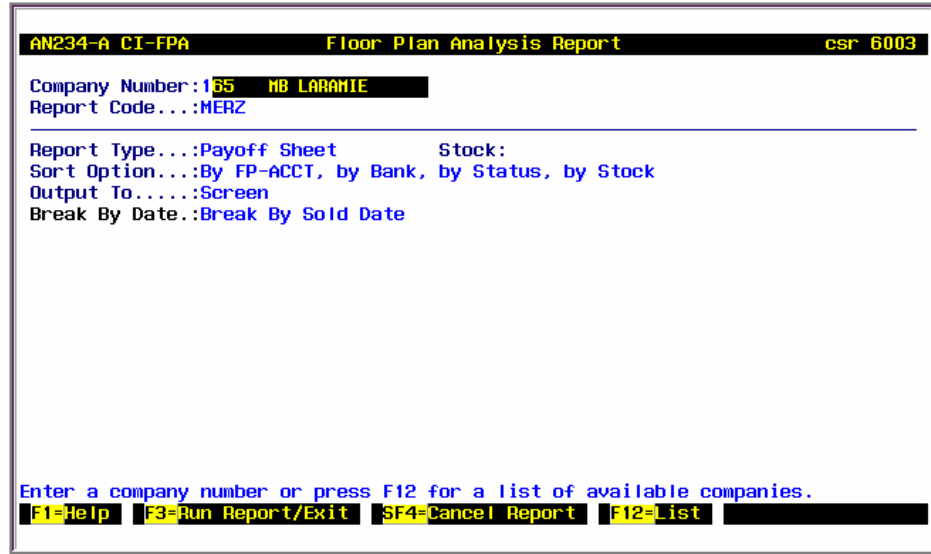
AN234-A CI-FPA Floor Plan Analysis Report csr 6003

Company Number:165 MB LARAMIE
Report Code...:MERZ

Report Type...:Payoff Sheet Stock:
Sort Option...:By FP-ACCT, by Bank, by Status, by Stock
Output To.....:Screen
Break By Date.:Break By Sold Date

Enter a company number or press F12 for a list of available companies.
F1=Help F3=Run Report/Exit SF4=Cancel Report F12=List